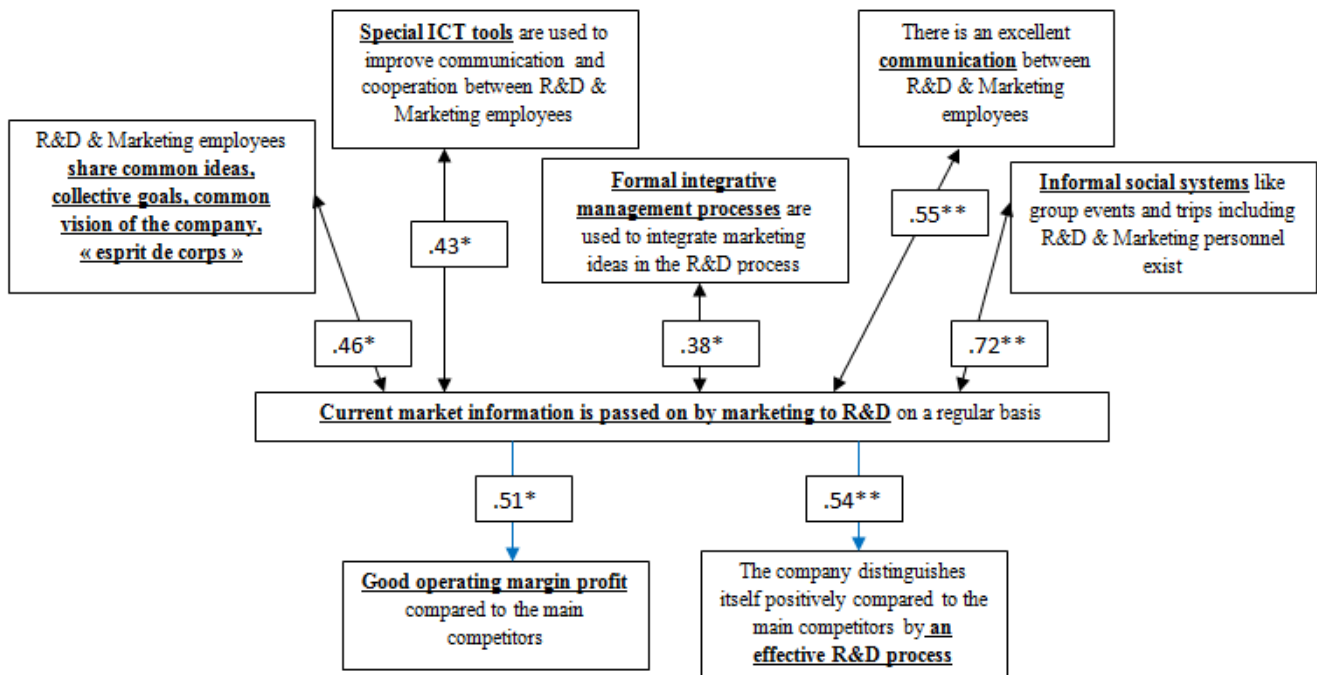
Special ICT tools are used to improve communication and cooperation between R&D & Marketing employees

There is an excellent communication between R&D & Marketing employees

R&D & Marketing employees share common ideas, collective goals, common vision of the company, « esprit de corps »

.43*

Formal integrative management processes are used to integrate marketing ideas in the R&D process

.55**

Informal social systems like group events and trips including R&D & Marketing personnel exist

.46*

.38*

.72**

Current market information is passed on by marketing to R&D on a regular basis

.51*

.54**

Good operating margin profit compared to the main competitors

The company distinguishes itself positively compared to the main competitors by an effective R&D process